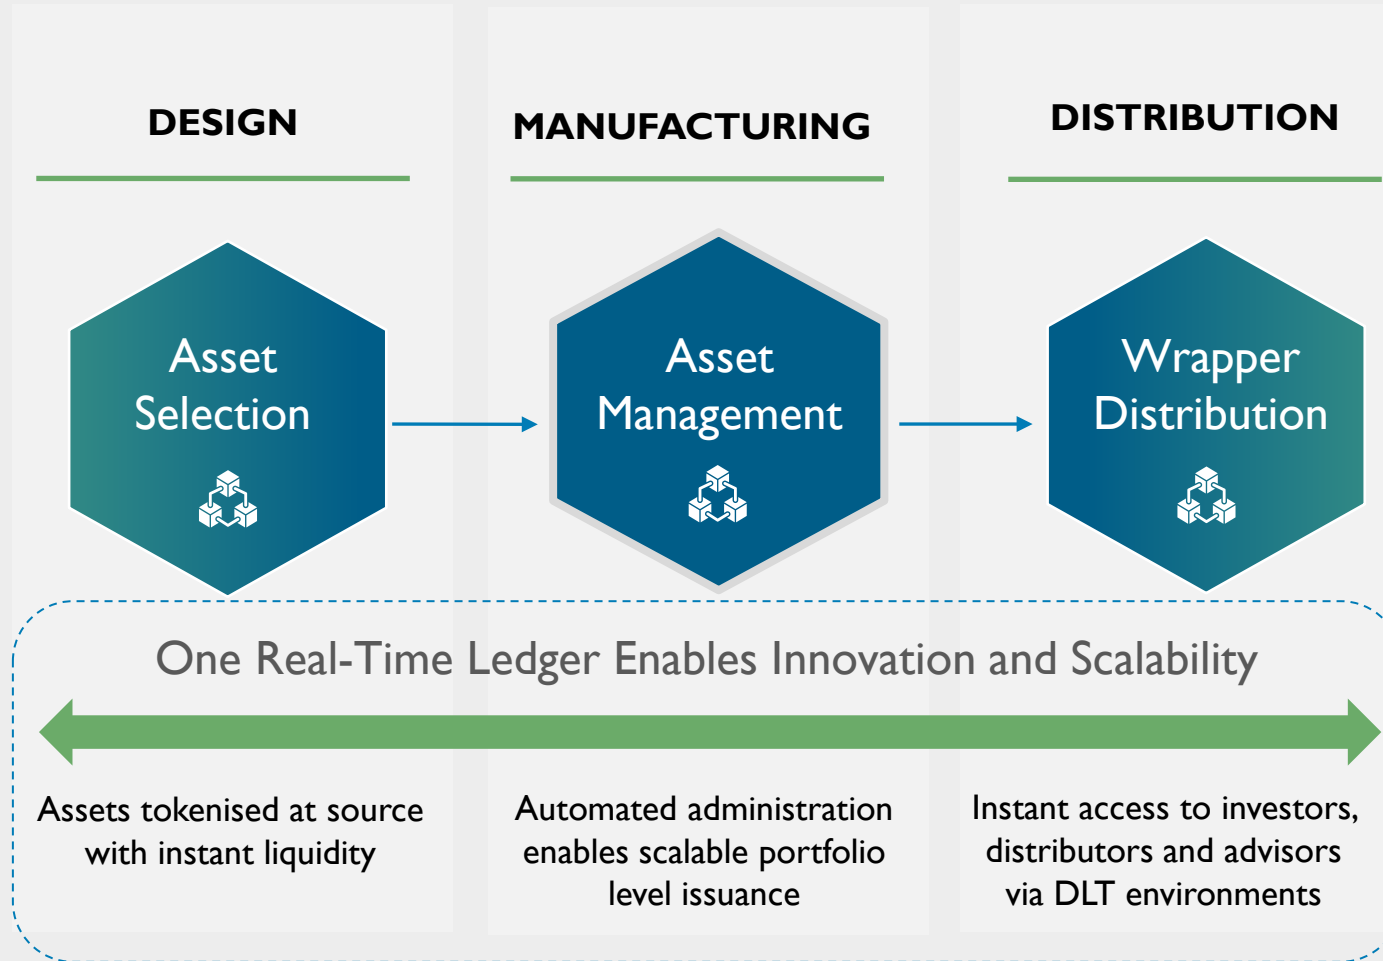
DESIGN

MANUFACTURING

DISTRIBUTION

Asset Selection

Asset Management

Wrapper Distribution

One Real-Time Ledger Enables Innovation and Scalability

Assets tokenised at source with instant liquidity

Automated administration enables scalable portfolio level issuance

Instant access to investors, distributors and advisors via DLT environments